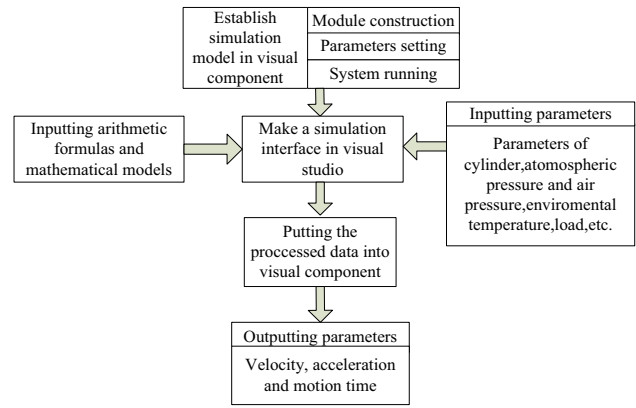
Establish simulation model in visual component

Module construction

Parameters setting

System running

Inputting arithmetic formulas and mathematical models

Make a simulation interface in visual studio

Inputting parameters

Parameters of cylinder,atomospheric pressure and air pressure,enviromental temperature,load,etc.

Putting the proccessed data into visual component

Outputting parameters

Velocity, acceleration and motion time